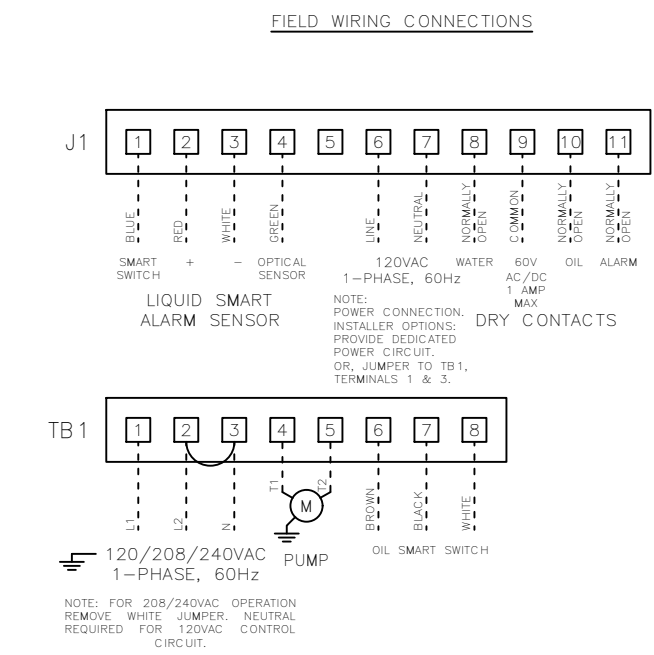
FIELD WIRING CONNECTIONS

J1

1 2 3 4 5 6 7 8 9 10 11

BLUE RED WHITE GREEN LINE NEUTRAL NORMALLY OPEN COMMON NORMALLY OPEN NORMALLY OPEN

SMART SWITCH + − OPTICAL SENSOR

120VAC 1−PHASE, 60Hz

WATER 60V AC/DC 1 AMP MAX OIL ALARM

LIQUID SMART ALARM SENSOR

NOTE: POWER CONNECTION. INSTALLER OPTIONS: PROVIDE DEDICATED POWER CIRCUIT. OR, JUMPER TO TB1, TERMINALS 1 & 3.

DRY CONTACTS

TB1

1 2 3 4 5 6 7 8

L1 L2 N T1 T2 M BROWN BLACK WHITE

120/208/240VAC 1−PHASE, 60Hz

PUMP

OIL SMART SWITCH

NOTE: FOR 208/240VAC OPERATION REMOVE WHITE JUMPER. NEUTRAL REQUIRED FOR 120VAC CONTROL CIRCUIT.